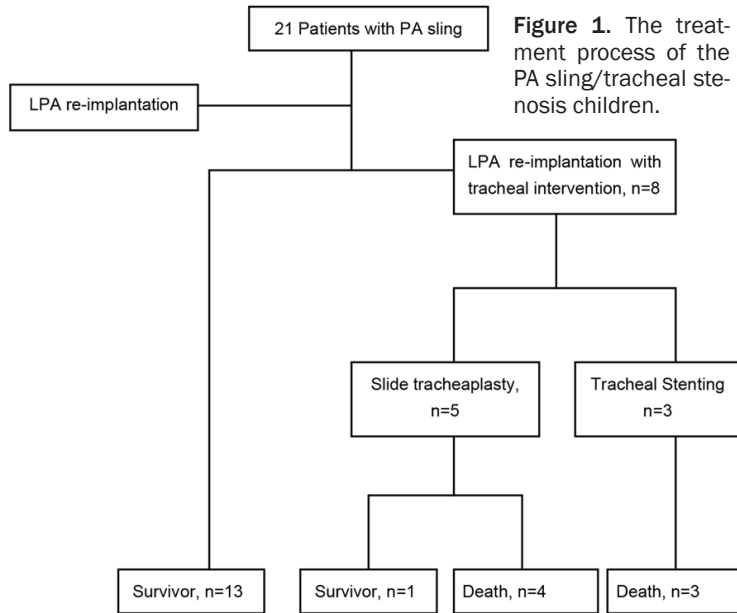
Figure 1. The treatment process of the PA sling/tracheal stenosis children.

21 Patients with PA sling

LPA re-implantation

LPA re-implantation with tracheal intervention, n=8

Slide tracheaplasty, n=5

Tracheal Stenting n=3

Survivor, n=13

Survivor, n=1

Death, n=4

Death, n=3